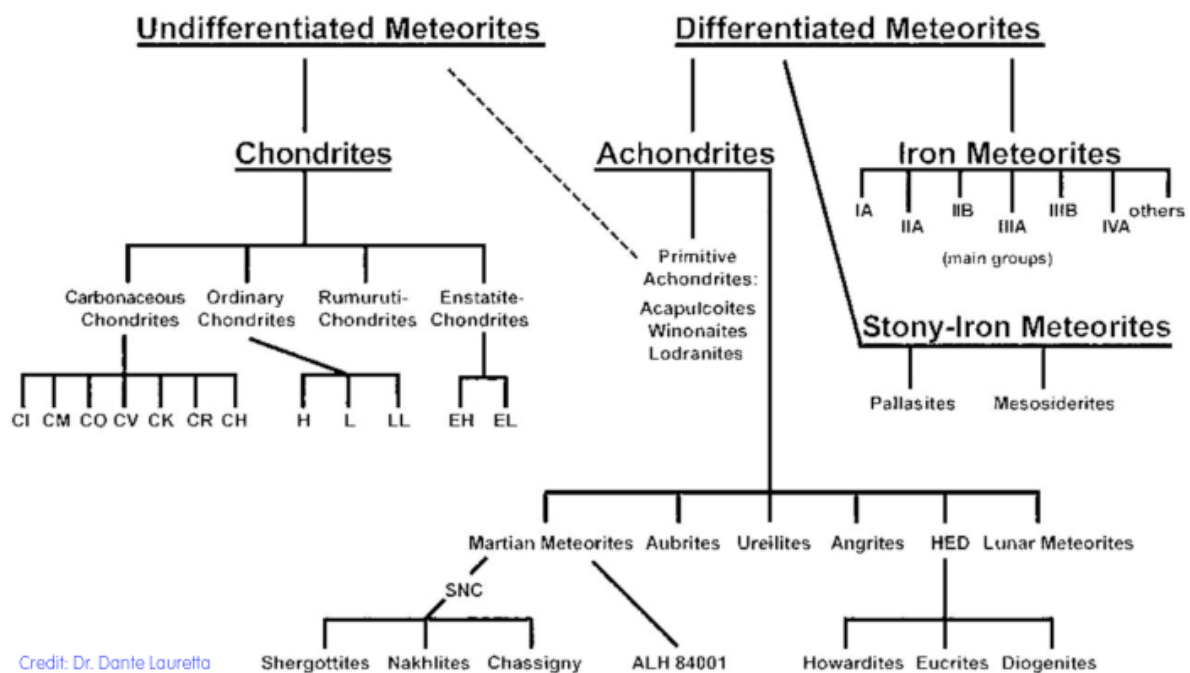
Undifferentiated Meteorites

Differentiated Meteorites

Chondrites

Achondrites

Iron Meteorites

IA IIA IIB IIIA IIIB IVA others

(main groups)

Carbonaceous Chondrites

Ordinary Chondrites

Rumuruti-Chondrites

Enstatite-Chondrites

Primitive Achondrites:

Acapulcoites
Winonaites
Lodranites

Stony-Iron Meteorites

Pallasites

Mesosiderites

CI CM CO CV CK CR CH

H L LL

EH EL

Martian Meteorites

Aubrites

Ureilites

Angrites

HED

Lunar Meteorites

SNC

Shergottites

Nakhlites

Chassigny

ALH 84001

Howardites

Eucrites

Diogenites

Credit: Dr. Dante Lauretta